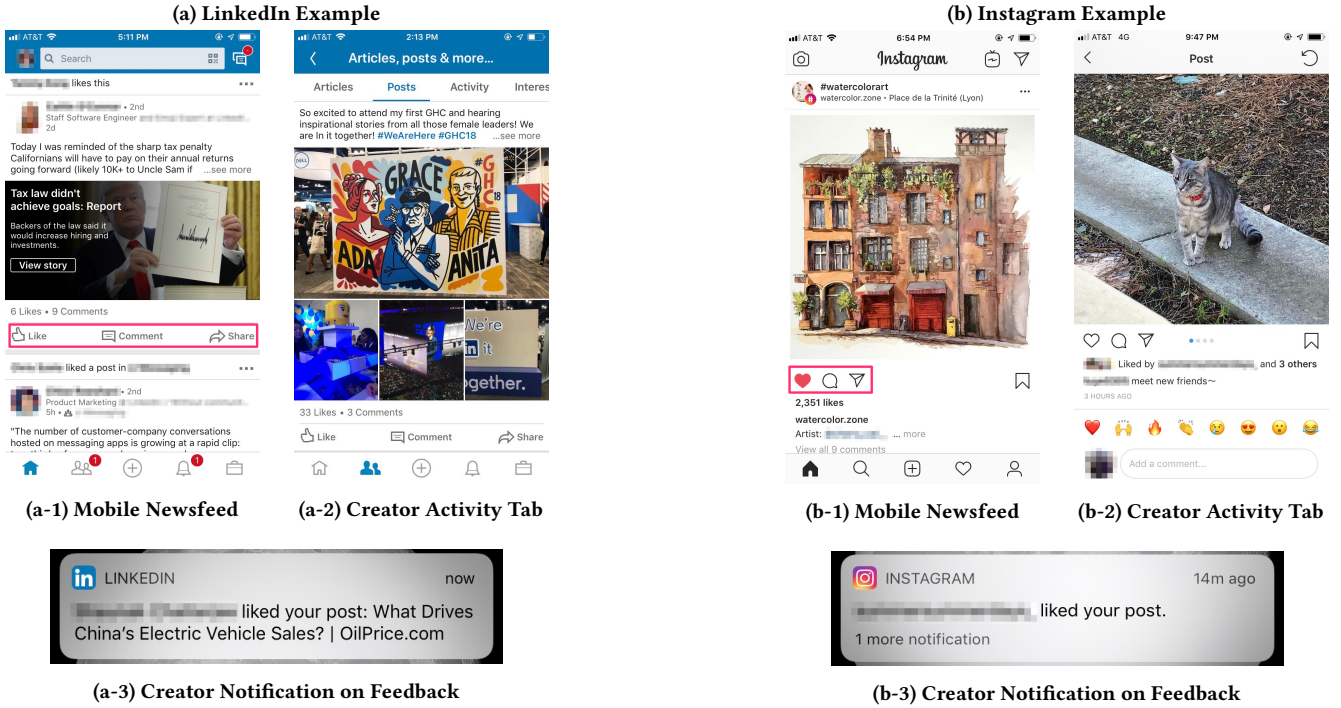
(a) LinkedIn Example

AT&T 5:11 PM
Search
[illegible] likes this
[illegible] • 2nd
Staff Software Engineer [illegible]
2d
Today I was reminded of the sharp tax penalty Californians will have to pay on their annual returns going forward (likely 10K+ to Uncle Sam if ...see more
Tax law didn't achieve goals: Report
Backers of the law said it would increase hiring and investments.
View story
6 Likes • 9 Comments
Like Comment Share
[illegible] liked a post in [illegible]
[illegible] • 2nd
Product Marketing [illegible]
5h •
"The number of customer-company conversations hosted on messaging apps is growing at a rapid clip:

AT&T 2:13 PM
Articles, posts & more...
Articles Posts Activity Interes
So excited to attend my first GHC and hearing inspirational stories from all those female leaders! We are In it together! #WeAreHere #GHC18 ...see more
GRACE #GHC 18 ADA ANITA
We're in it together.
33 Likes • 3 Comments
Like Comment Share

(a-1) Mobile Newsfeed (a-2) Creator Activity Tab

LINKEDIN now
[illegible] liked your post: What Drives China's Electric Vehicle Sales? | OilPrice.com

(a-3) Creator Notification on Feedback

(b) Instagram Example

AT&T 6:54 PM
Instagram
#watercolorart
watercolor.zone • Place de la Trinité (Lyon)
2,351 likes
watercolor.zone
Artist: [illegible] ... more
View all 9 comments

AT&T 4G 9:47 PM
Post
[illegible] Liked by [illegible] and 3 others
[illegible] meet new friends~
3 HOURS AGO
Add a comment...

(b-1) Mobile Newsfeed (b-2) Creator Activity Tab

INSTAGRAM 14m ago
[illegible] liked your post.
1 more notification

(b-3) Creator Notification on Feedback